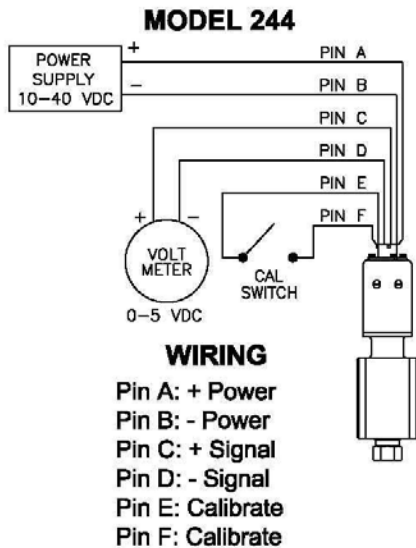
MODEL 244

POWER SUPPLY 10–40 VDC

+

–

PIN A

PIN B

PIN C

PIN D

PIN E

PIN F

+

–

VOLT METER

0–5 VDC

CAL SWITCH

WIRING

Pin A: + Power
Pin B: - Power
Pin C: + Signal
Pin D: - Signal
Pin E: Calibrate
Pin F: Calibrate